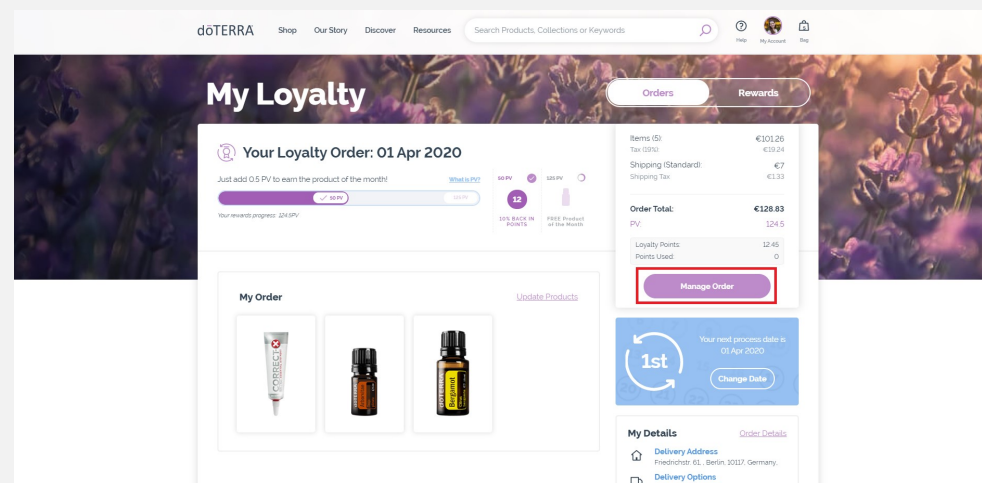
dōTERRA Shop Our Story Discover Resources Search Products, Collections or Keywords Help My Account Bag

My Loyalty

Orders Rewards

Your Loyalty Order: 01 Apr 2020

Just add 0.5 PV to earn the product of the month! What is PV?

50 PV 125 PV

50 PV 125 PV

Your rewards progress: 124.5PV

12
10% BACK IN POINTS

FREE Product of the Month

| Items (5): | €101.26 |
|---|---|
| Tax (19%) | €19.24 |
| Shipping (Standard): | €7 |
| Shipping Tax | €1.33 |
| Order Total: | €128.83 |
| PV: | 124.5 |
| Loyalty Points: | 12.45 |
| Points Used: | 0 |

Manage Order

My Order Update Products

CORRECT-X

Bergamot

1st

Your next process date is 01 Apr 2020

Change Date

My Details Order Details

Delivery Address
Friedrichstr. 61, , Berlin, 10117, Germany,

Delivery Options